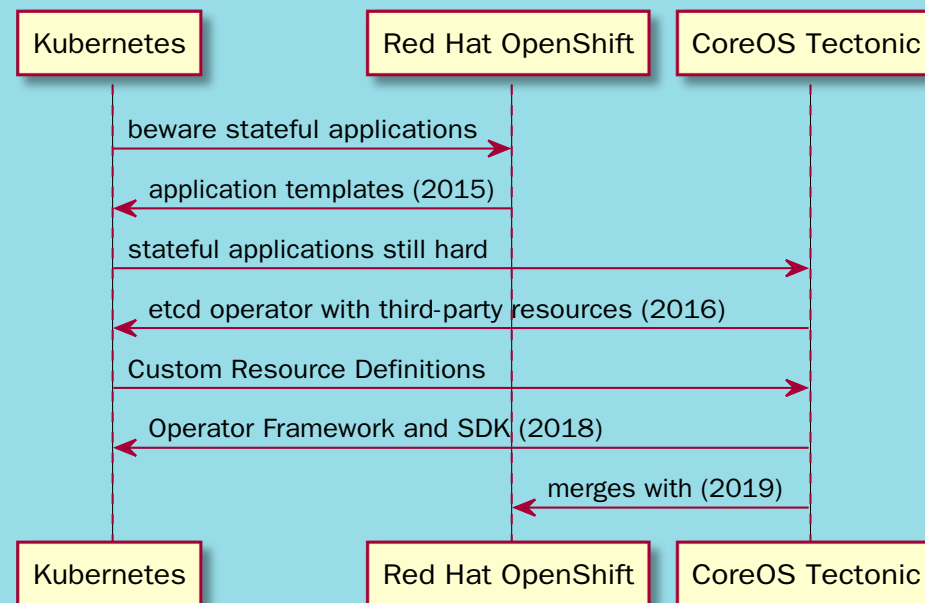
Kubernetes

Red Hat OpenShift

CoreOS Tectonic

beware stateful applications

application templates (2015)

stateful applications still hard

etcd operator with third-party resources (2016)

Custom Resource Definitions

Operator Framework and SDK (2018)

merges with (2019)

Kubernetes

Red Hat OpenShift

CoreOS Tectonic